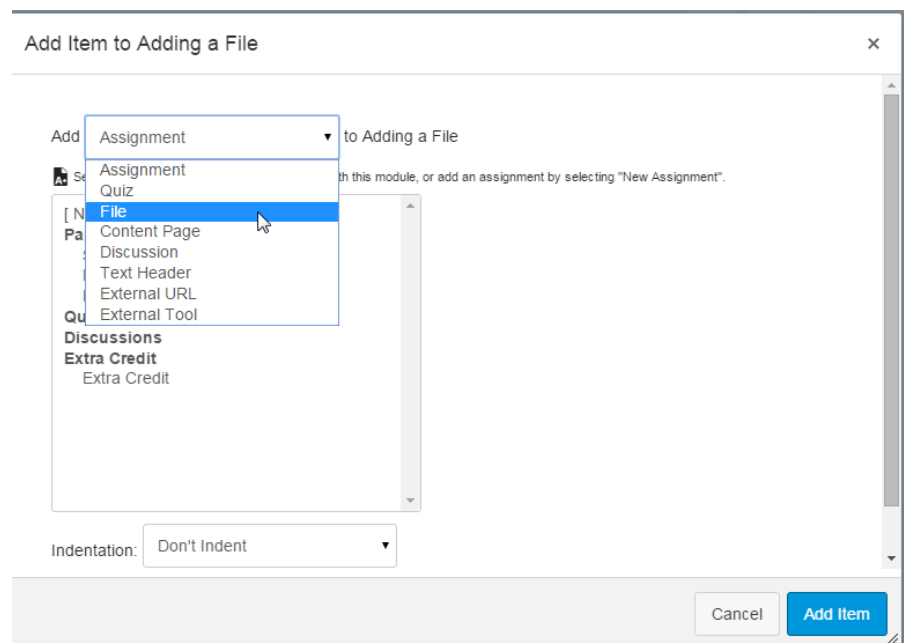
Add Item to Adding a File

×

Add Assignment ▾ to Adding a File

Se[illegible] th this module, or add an assignment by selecting "New Assignment".

Assignment
Quiz
File
Content Page
Discussion
Text Header
External URL
External Tool

[ N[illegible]
Pa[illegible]
Qu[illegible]
Discussions
Extra Credit
Extra Credit

Indentation: Don't Indent ▾

Cancel Add Item